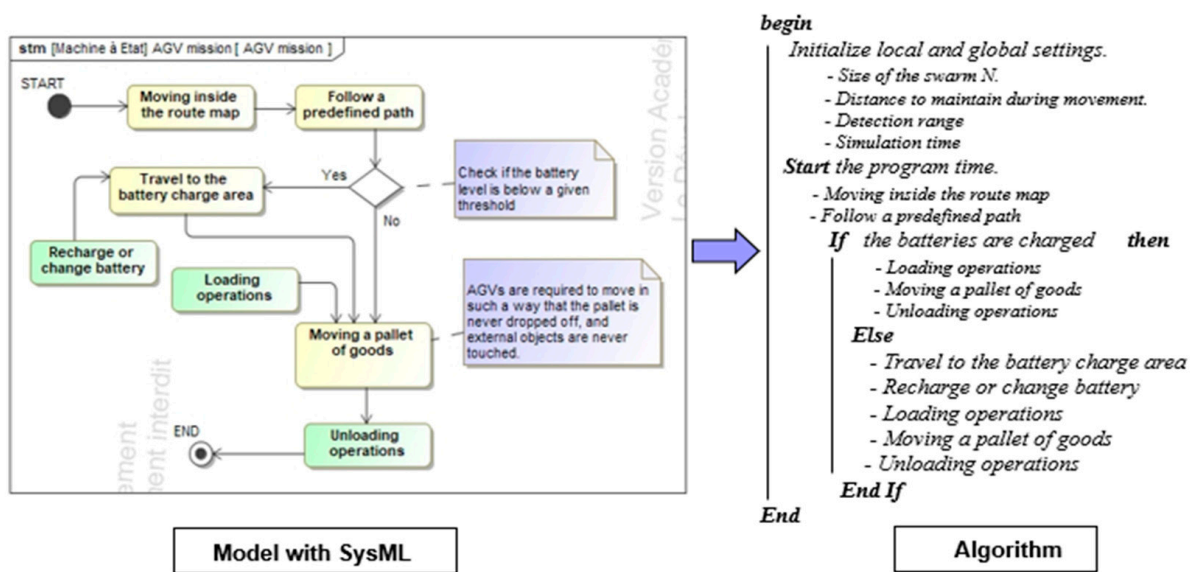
stm [Machine à Etat] AGV mission [ AGV mission ]

START

Moving inside the route map

Follow a predefined path

Travel to the battery charge area

Yes

No

Check if the battery level is below a given threshold

Recharge or change battery

Loading operations

AGVs are required to move in such a way that the pallet is never dropped off, and external objects are never touched.

Moving a pallet of goods

Unloading operations

END

Version Acad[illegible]

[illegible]ement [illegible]ent interdit

Model with SysML

begin
Initialize local and global settings.
- Size of the swarm N.
- Distance to maintain during movement.
- Detection range
- Simulation time
Start the program time.
- Moving inside the route map
- Follow a predefined path
If the batteries are charged then
- Loading operations
- Moving a pallet of goods
- Unloading operations
Else
- Travel to the battery charge area
- Recharge or change battery
- Loading operations
- Moving a pallet of goods
- Unloading operations
End If
End

Algorithm